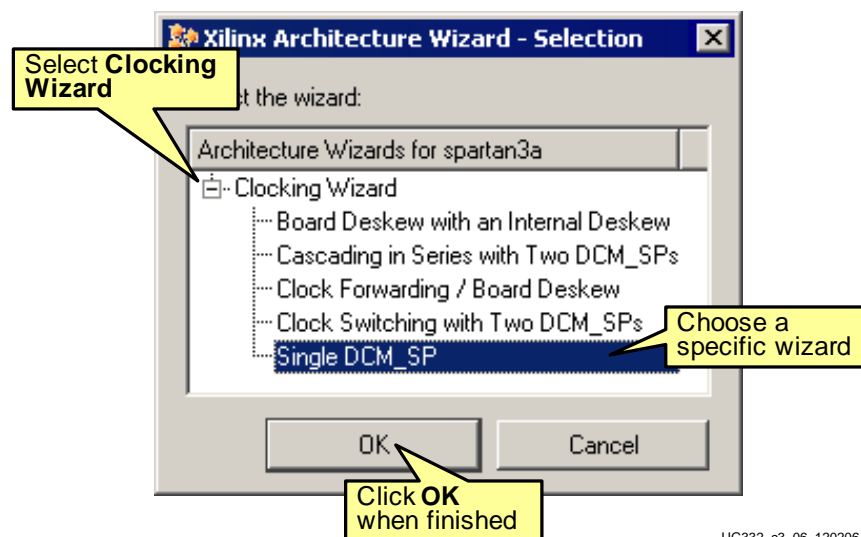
Xilinx Architecture Wizard - Selection

Select **Clocking Wizard**

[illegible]t the wizard:

Architecture Wizards for spartan3a

Clocking Wizard
Board Deskew with an Internal Deskew
Cascading in Series with Two DCM_SPs
Clock Forwarding / Board Deskew
Clock Switching with Two DCM_SPs
Single DCM_SP

Choose a specific wizard

OK

Cancel

Click **OK** when finished

UG332_c3_06_120206